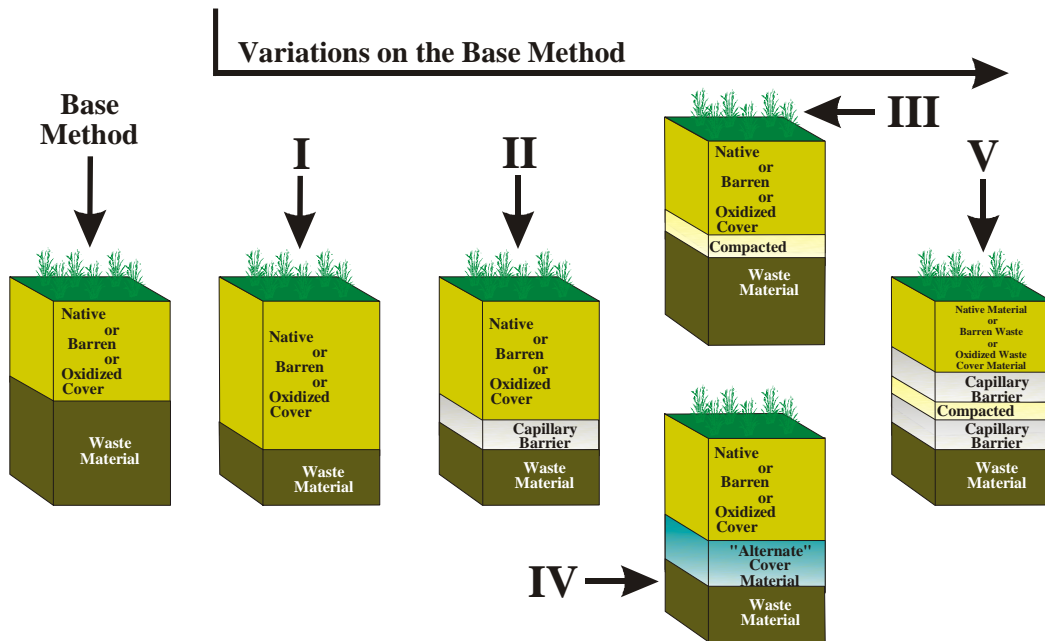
Variations on the Base Method

Base Method

Native or Barren or Oxidized Cover

Waste Material

I

Native or Barren or Oxidized Cover

Waste Material

II

Native or Barren or Oxidized Cover

Capillary Barrier

Waste Material

III

Native or Barren or Oxidized Cover

Compacted

Waste Material

IV

Native or Barren or Oxidized Cover

"Alternate" Cover Material

Waste Material

V

Native Material or Barren Waste or Oxidized Waste Cover Material

Capillary Barrier

Compacted

Capillary Barrier

Waste Material